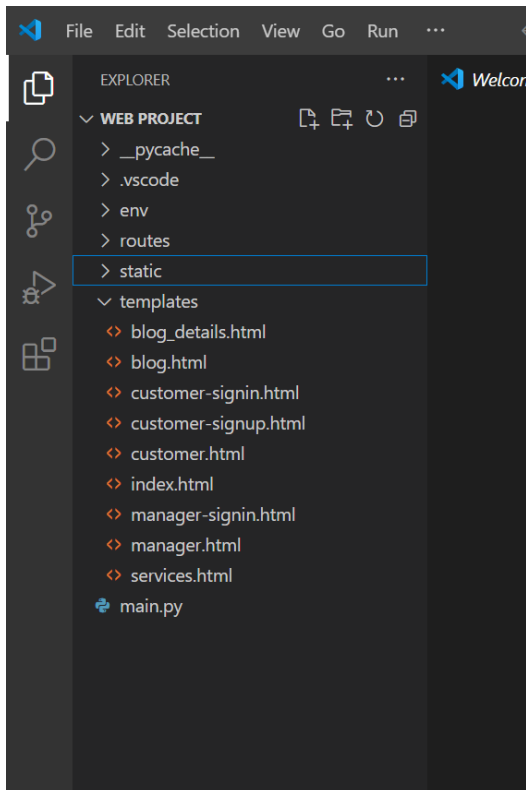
File Edit Selection View Go Run ···

EXPLORER ···

WEB PROJECT

__pycache__
.vscode
env
routes
static
templates
blog_details.html
blog.html
customer-signin.html
customer-signup.html
customer.html
index.html
manager-signin.html
manager.html
services.html
main.py

Welco